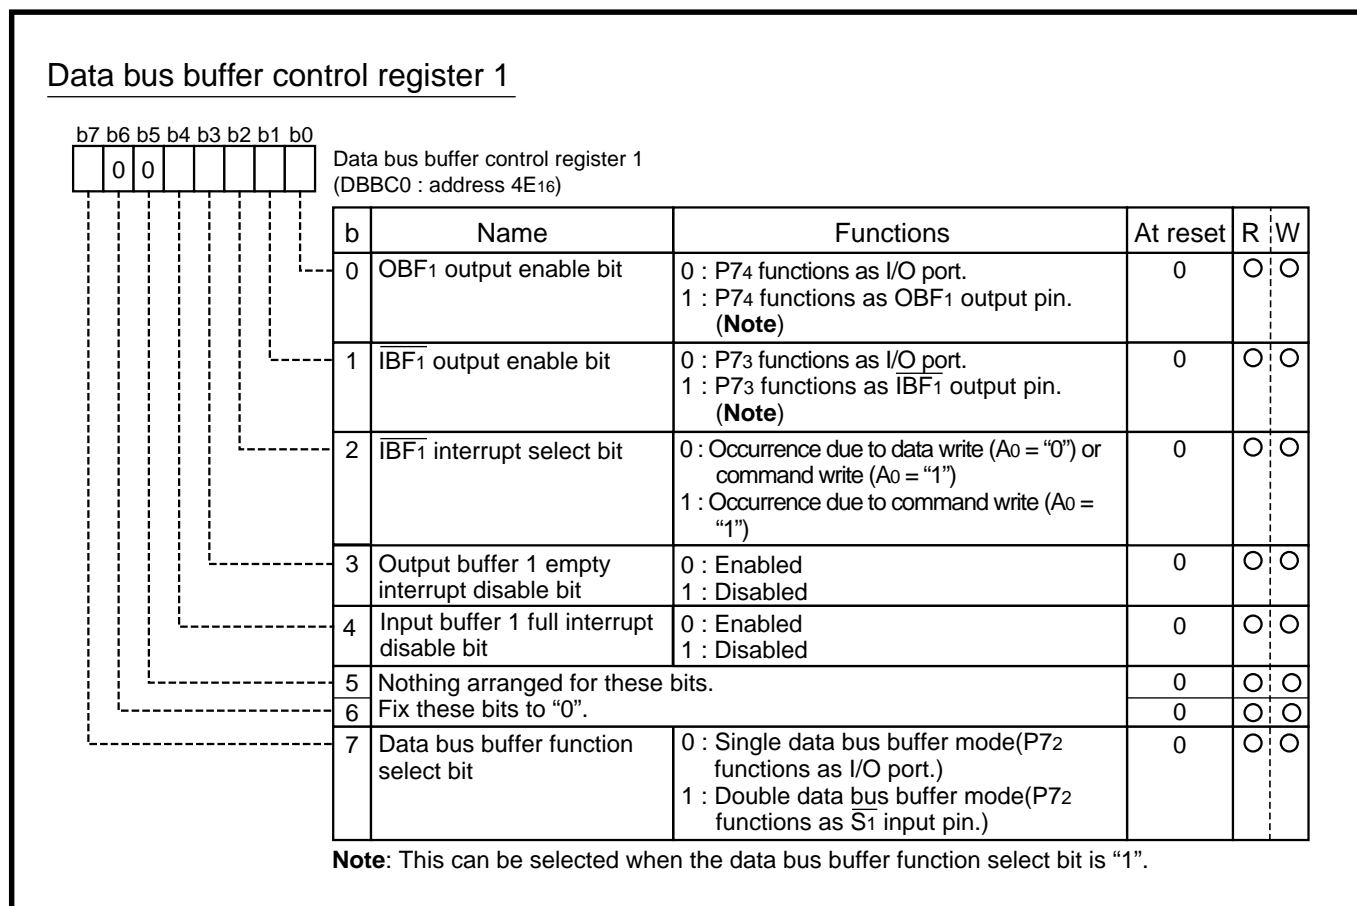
Data bus buffer control register 1

b7 b6 b5 b4 b3 b2 b1 b0

0 0

Data bus buffer control register 1
(DBBC0 : address $4E_{16}$)

| b | Name | Functions | At reset | R | W |
|---|---|---|---|---|---|
| 0 | $OBF_1$ output enable bit | 0 : $P7_4$ functions as I/O port. 1 : $P7_4$ functions as $OBF_1$ output pin. (**Note**) | 0 | O | O |
| 1 | $\overline{IBF_1}$ output enable bit | 0 : $P7_3$ functions as I/O port. 1 : $P7_3$ functions as $\overline{IBF_1}$ output pin. (**Note**) | 0 | O | O |
| 2 | $\overline{IBF_1}$ interrupt select bit | 0 : Occurrence due to data write ($A_0$ = "0") or command write ($A_0$ = "1") 1 : Occurrence due to command write ($A_0$ = "1") | 0 | O | O |
| 3 | Output buffer 1 empty interrupt disable bit | 0 : Enabled 1 : Disabled | 0 | O | O |
| 4 | Input buffer 1 full interrupt disable bit | 0 : Enabled 1 : Disabled | 0 | O | O |
| 5 | Nothing arranged for these bits. |  | 0 | O | O |
| 6 | Fix these bits to "0". |  | 0 | O | O |
| 7 | Data bus buffer function select bit | 0 : Single data bus buffer mode($P7_2$ functions as I/O port.) 1 : Double data bus buffer mode($P7_2$ functions as $\overline{S_1}$ input pin.) | 0 | O | O |

**Note**: This can be selected when the data bus buffer function select bit is "1".